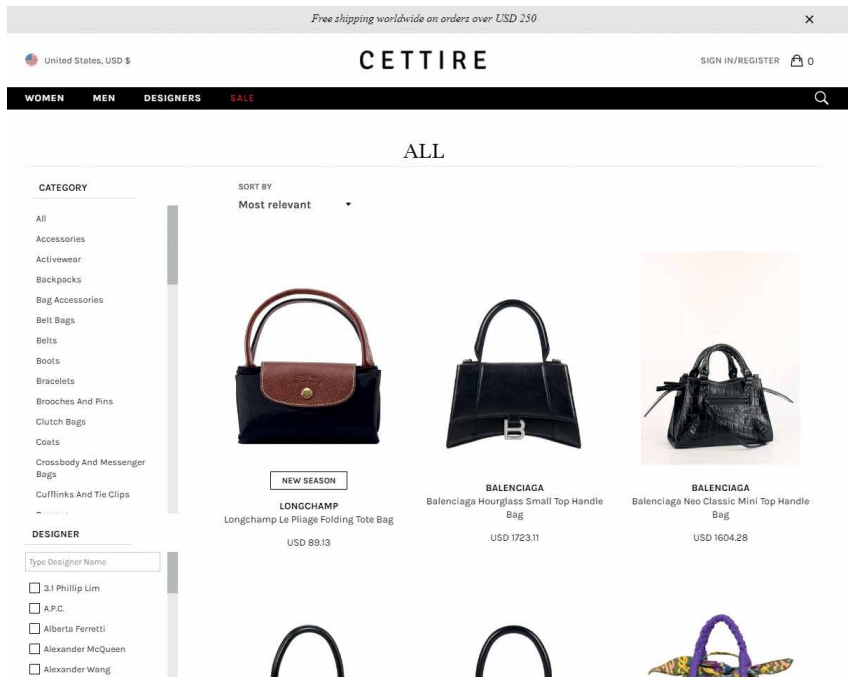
Free shipping worldwide on orders over USD 250

×

United States, USD $

CETTIRE

SIGN IN/REGISTER 0

WOMEN MEN DESIGNERS SALE

ALL

CATEGORY

All
Accessories
Activewear
Backpacks
Bag Accessories
Belt Bags
Belts
Boots
Bracelets
Brooches And Pins
Clutch Bags
Coats
Crossbody And Messenger Bags
Cufflinks And Tie Clips

DESIGNER

Type Designer Name

3.1 Phillip Lim
A.P.C.
Alberta Ferretti
Alexander McQueen
Alexander Wang

SORT BY
Most relevant

NEW SEASON
LONGCHAMP
Longchamp Le Pliage Folding Tote Bag
USD 89.13

BALENCIAGA
Balenciaga Hourglass Small Top Handle Bag
USD 1723.11

BALENCIAGA
Balenciaga Neo Classic Mini Top Handle Bag
USD 1604.28